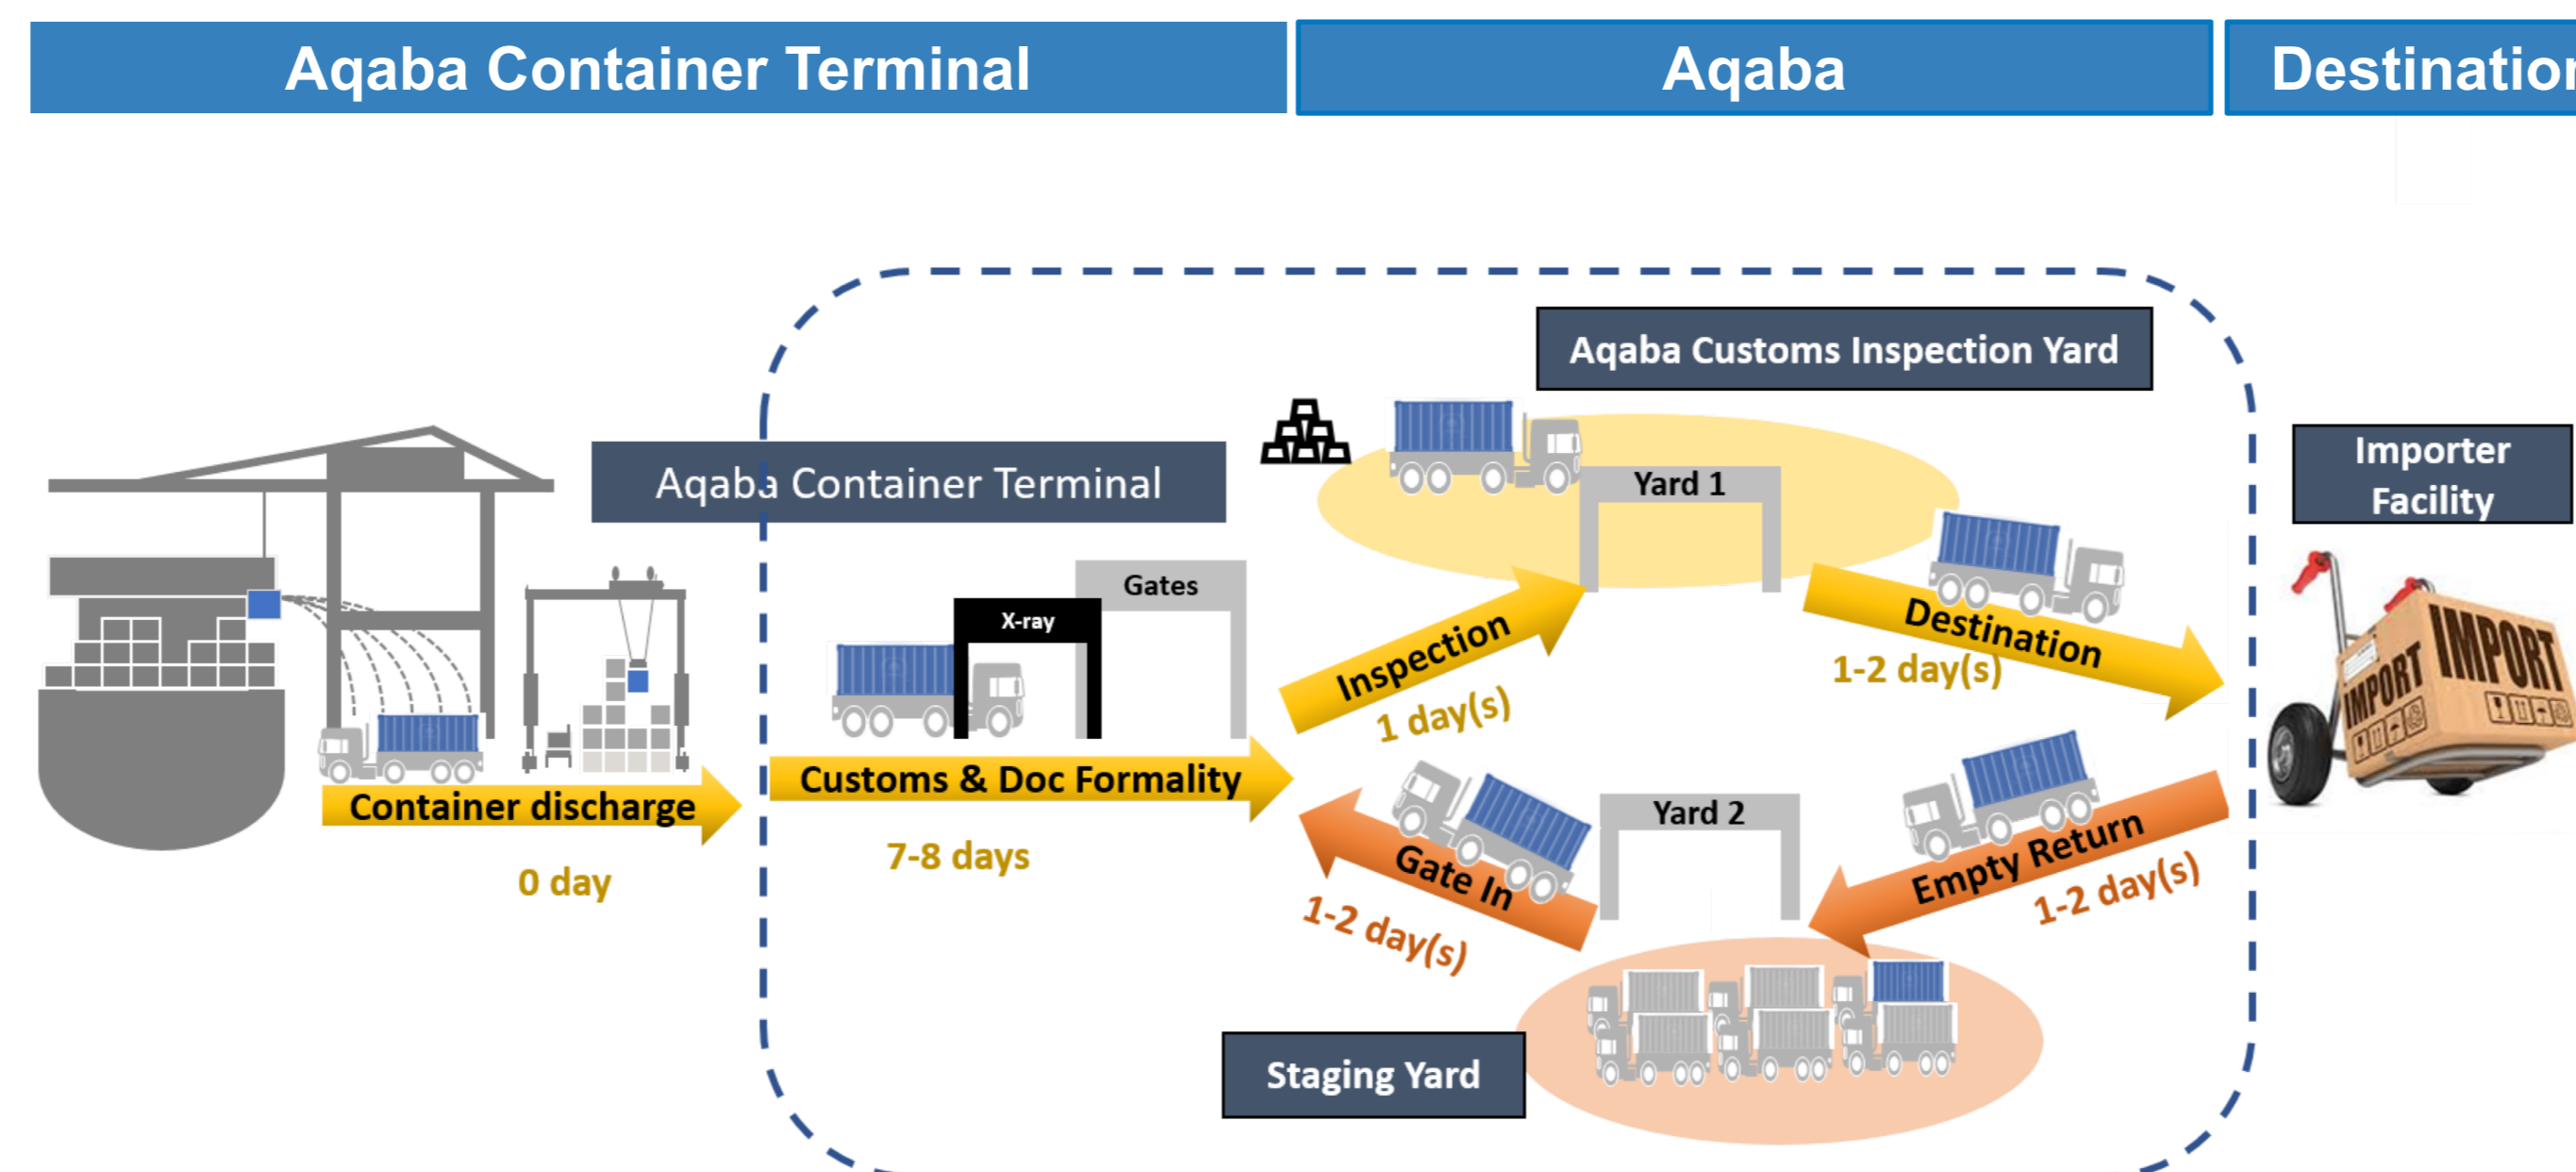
Aqaba Container Terminal

Aqaba

Destinatio

Aqaba Customs Inspection Yard

Aqaba Container Terminal

Yard 1

Importer Facility

Gates

X-ray

Inspection

1 day(s)

Destination

1-2 day(s)

Customs & Doc Formality

7-8 days

Container discharge

0 day

Yard 2

Gate In

1-2 day(s)

Empty Return

1-2 day(s)

IMPORT

IMPORT

Staging Yard